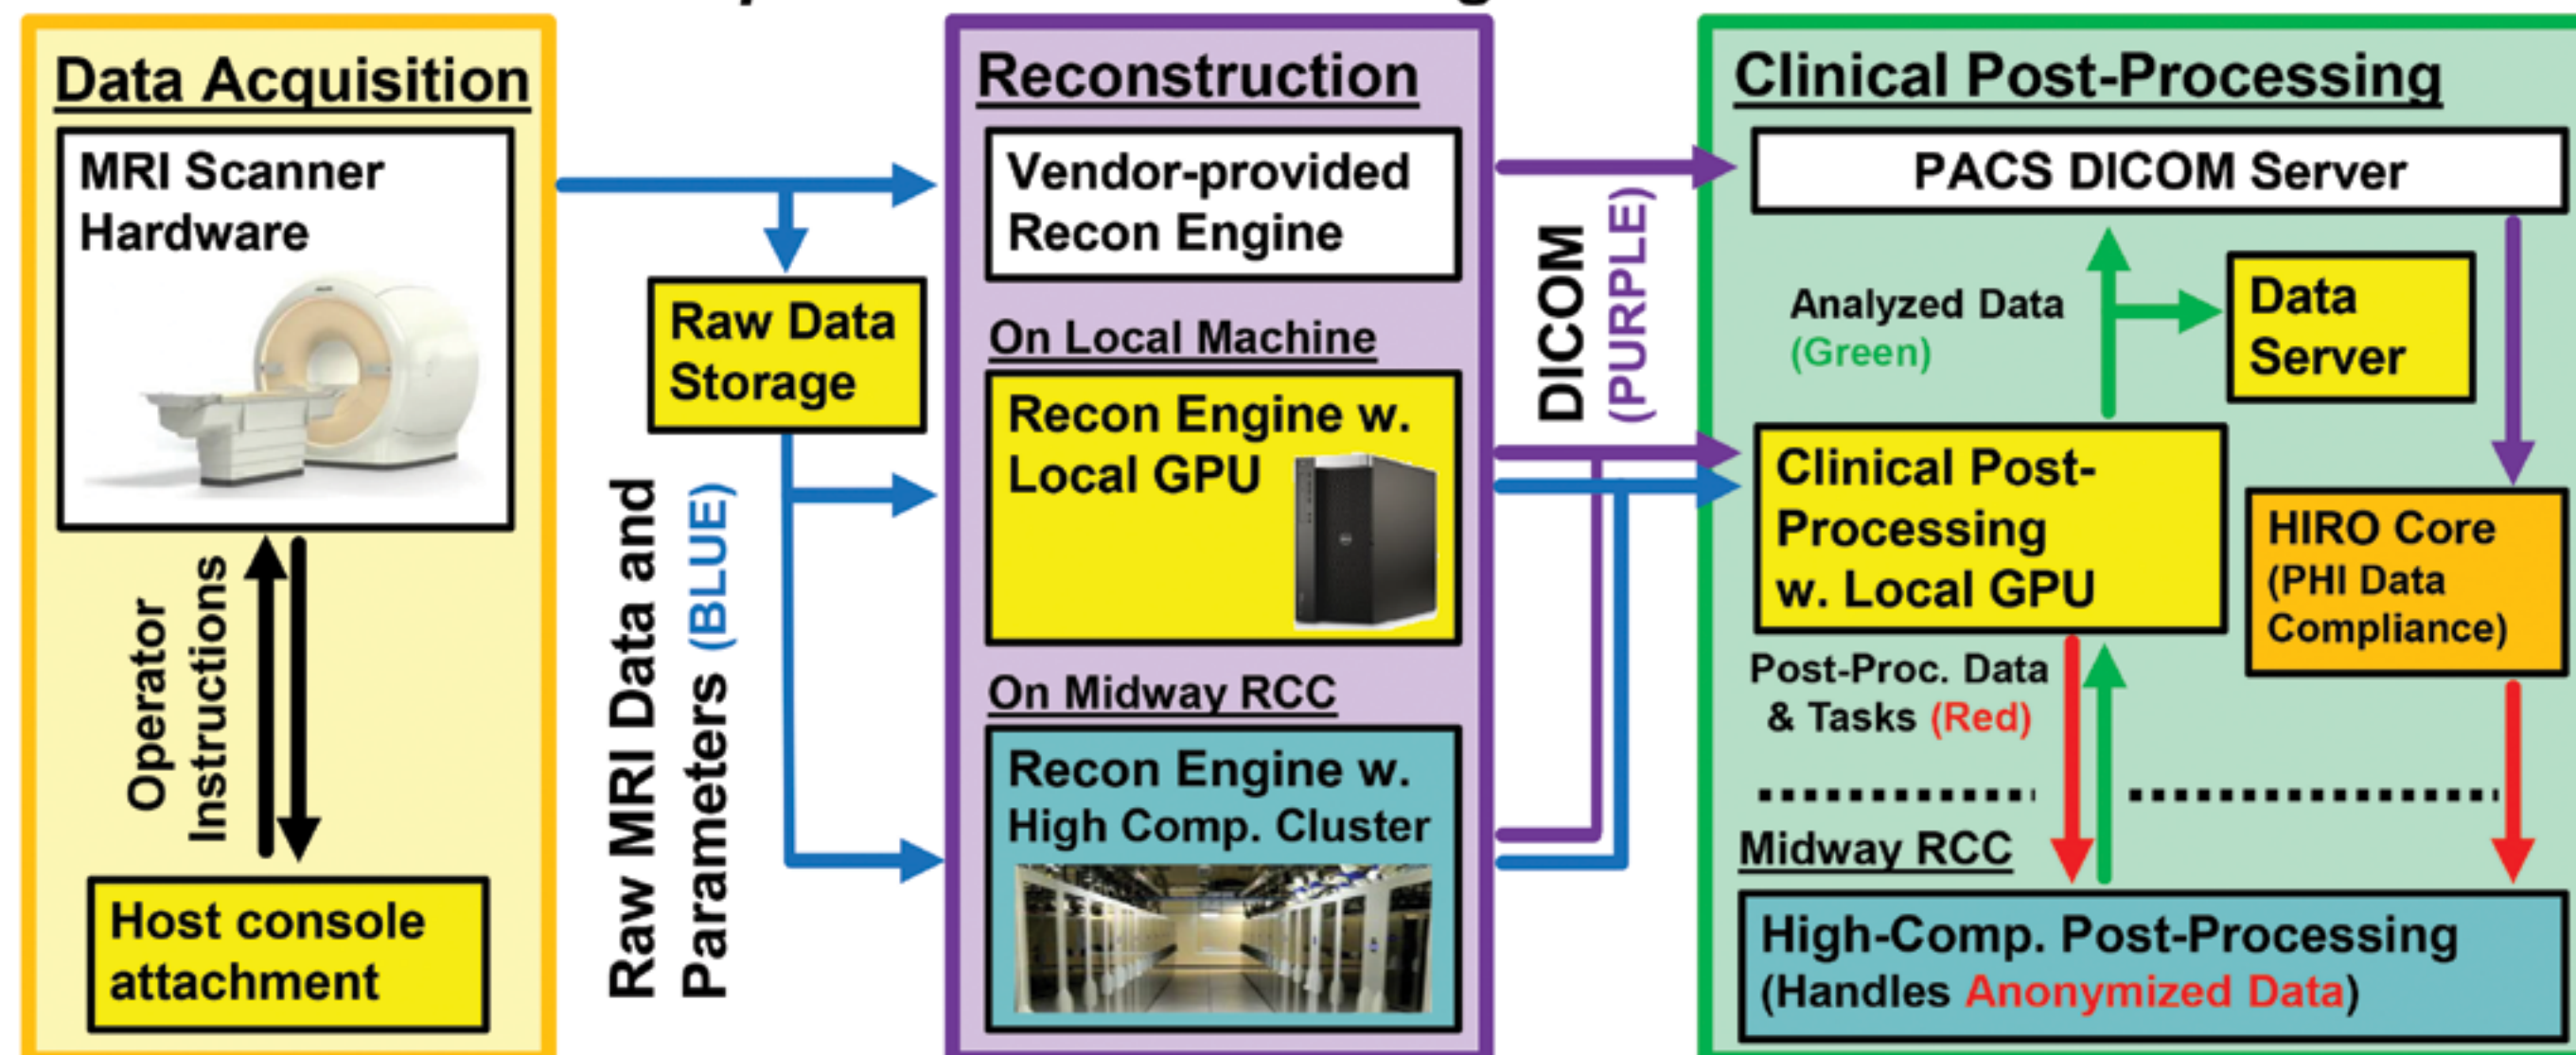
Data Acquisition

MRI Scanner Hardware

Operator Instructions

Host console attachment

Raw Data Storage

Raw MRI Data and Parameters (BLUE)

Reconstruction

Vendor-provided Recon Engine

On Local Machine

Recon Engine w. Local GPU

On Midway RCC

Recon Engine w. High Comp. Cluster

DICOM (PURPLE)

Clinical Post-Processing

PACS DICOM Server

Analyzed Data (Green)

Data Server

Clinical Post-Processing w. Local GPU

HIRO Core (PHI Data Compliance)

Post-Proc. Data & Tasks (Red)

Midway RCC

High-Comp. Post-Processing (Handles Anonymized Data)